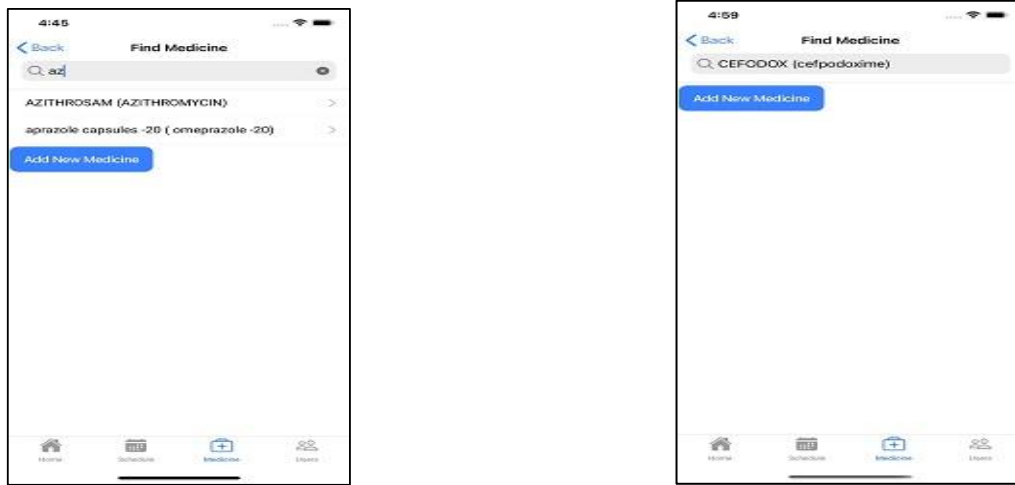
4:45

Back
Find Medicine

az

AZITHROSAM (AZITHROMYCIN)

aprazole capsules -20 ( omeprazole -20)

Add New Medicine

Home
Schedule
Medicine
Users

4:59

Back
Find Medicine

CEFODOX (cefpodoxime)

Add New Medicine

Home
Schedule
Medicine
Users